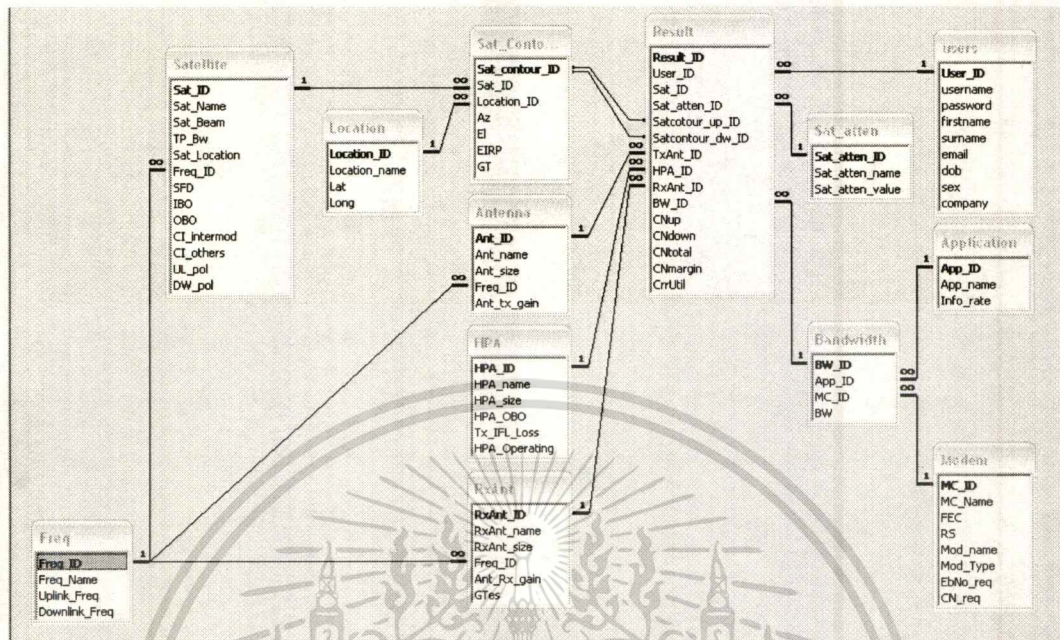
Satellite
Sat_ID
Sat_Name
Sat_Beam
TP_Bw
Sat_Location
Freq_ID
SFD
IBO
OBO
CI_intermod
CI_others
UL_pol
DW_pol

Sat_Conto...
Sat_contour_ID
Sat_ID
Location_ID
Az
El
EIRP
GT

Location
Location_ID
Location_name
Lat
Long

Result
Result_ID
User_ID
Sat_ID
Sat_atten_ID
Satcotour_up_ID
Satcontour_dw_ID
TxAnt_ID
HPA_ID
RxAnt_ID
BW_ID
CNup
CNdown
CNtotal
CNmargin
CrrUtil

users
User_ID
username
password
firstname
surname
email
dob
sex
company

Sat_atten
Sat_atten_ID
Sat_atten_name
Sat_atten_value

Antenna
Ant_ID
Ant_name
Ant_size
Freq_ID
Ant_tx_gain

Application
App_ID
App_name
Info_rate

HPA
HPA_ID
HPA_name
HPA_size
HPA_OBO
Tx_IFL_Loss
HPA_Operating

Bandwidth
BW_ID
App_ID
MC_ID
BW

RxAnt
RxAnt_ID
RxAnt_name
RxAnt_size
Freq_ID
Ant_Rx_gain
GTes

Modem
MC_ID
MC_Name
FEC
RS
Mod_name
Mod_Type
EbNo_req
CN_req

Freq
Freq_ID
Freq_Name
Uplink_Freq
Downlink_Freq

1 ∞ 1 ∞ ∞ 1 ∞ 1 ∞ ∞ ∞ ∞ ∞ 1 ∞ 1 1 1 1 ∞ ∞ 1 1 1 ∞